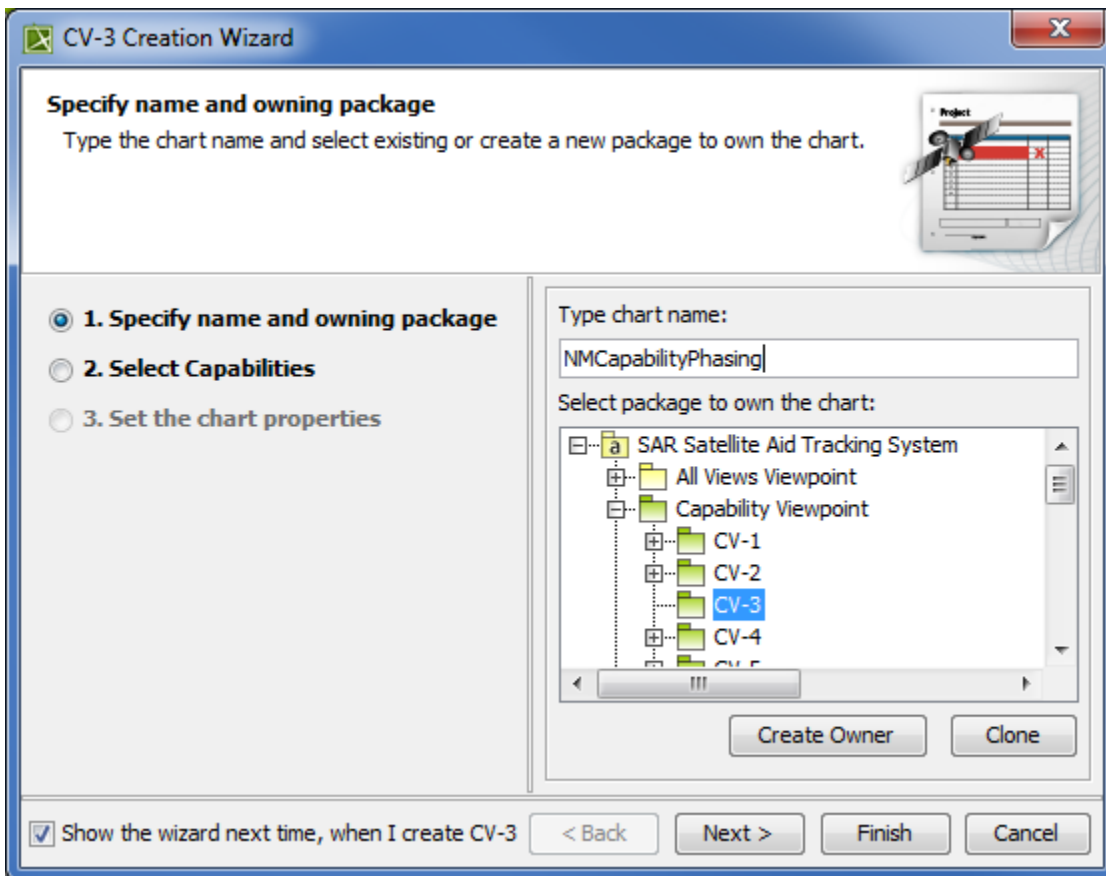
CV-3 Creation Wizard

Specify name and owning package

Type the chart name and select existing or create a new package to own the chart.

Project

1. Specify name and owning package

2. Select Capabilities

3. Set the chart properties

Type chart name:

NMCapabilityPhasing

Select package to own the chart:

SAR Satellite Aid Tracking System
All Views Viewpoint
Capability Viewpoint
CV-1
CV-2
CV-3
CV-4
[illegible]

Create Owner

Clone

Show the wizard next time, when I create CV-3

< Back

Next >

Finish

Cancel